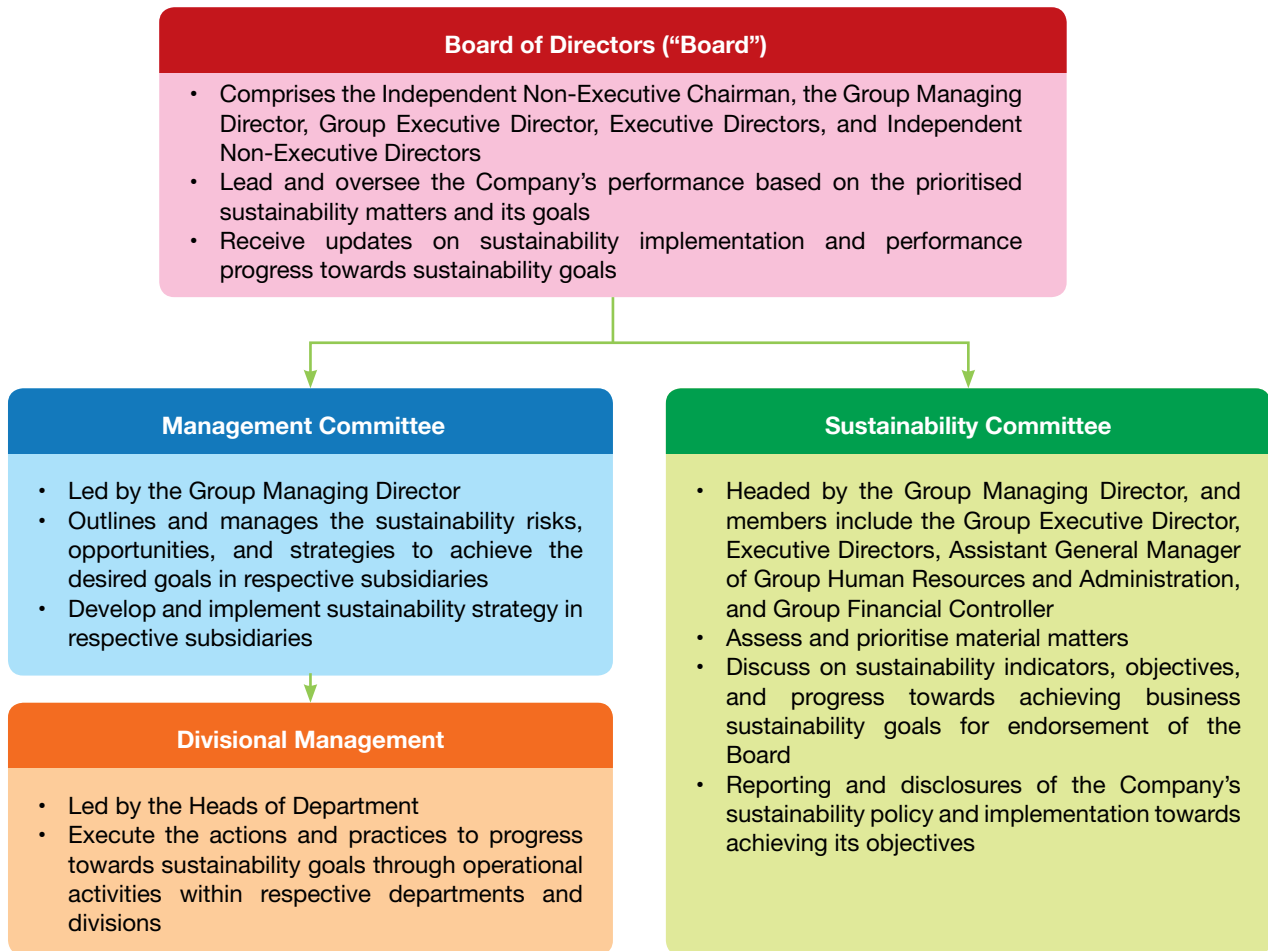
Board of Directors (“Board”)

• Comprises the Independent Non-Executive Chairman, the Group Managing Director, Group Executive Director, Executive Directors, and Independent Non-Executive Directors
• Lead and oversee the Company’s performance based on the prioritised sustainability matters and its goals
• Receive updates on sustainability implementation and performance progress towards sustainability goals

Management Committee

• Led by the Group Managing Director
• Outlines and manages the sustainability risks, opportunities, and strategies to achieve the desired goals in respective subsidiaries
• Develop and implement sustainability strategy in respective subsidiaries

Divisional Management

• Led by the Heads of Department
• Execute the actions and practices to progress towards sustainability goals through operational activities within respective departments and divisions

Sustainability Committee

• Headed by the Group Managing Director, and members include the Group Executive Director, Executive Directors, Assistant General Manager of Group Human Resources and Administration, and Group Financial Controller
• Assess and prioritise material matters
• Discuss on sustainability indicators, objectives, and progress towards achieving business sustainability goals for endorsement of the Board
• Reporting and disclosures of the Company’s sustainability policy and implementation towards achieving its objectives